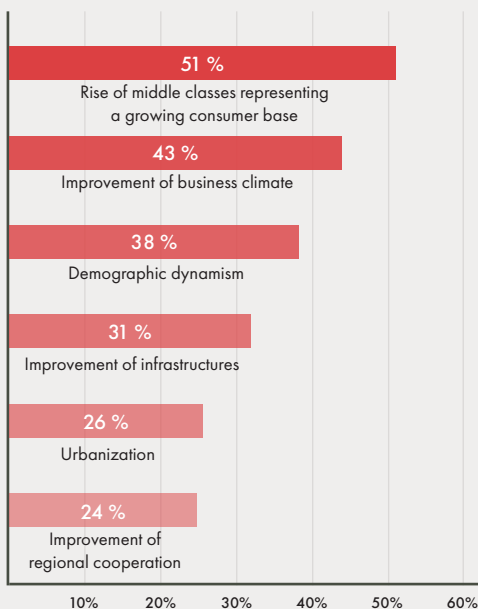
51 %
Rise of middle classes representing a growing consumer base

43 %
Improvement of business climate

38 %
Demographic dynamism

31 %
Improvement of infrastructures

26 %
Urbanization

24 %
Improvement of regional cooperation

10%
20%
30%
40%
50%
60%